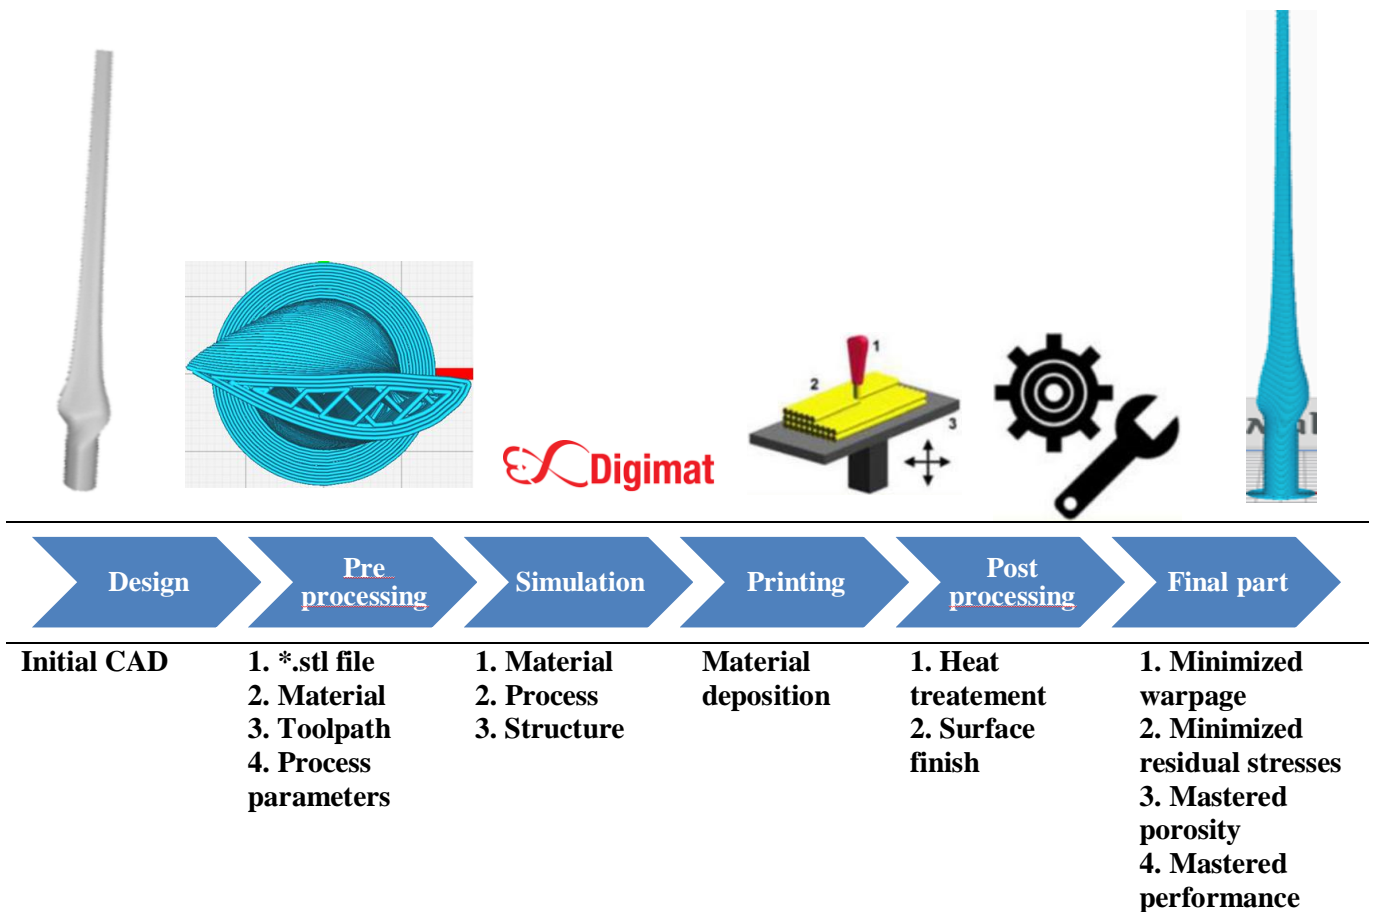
Digimat

1 2 3

Design

Pre processing

Simulation

Printing

Post processing

Final part

Initial CAD

1. *.stl file
2. Material
3. Toolpath
4. Process parameters

1. Material
2. Process
3. Structure

Material deposition

1. Heat treatement
2. Surface finish

1. Minimized warpage
2. Minimized residual stresses
3. Mastered porosity
4. Mastered performance